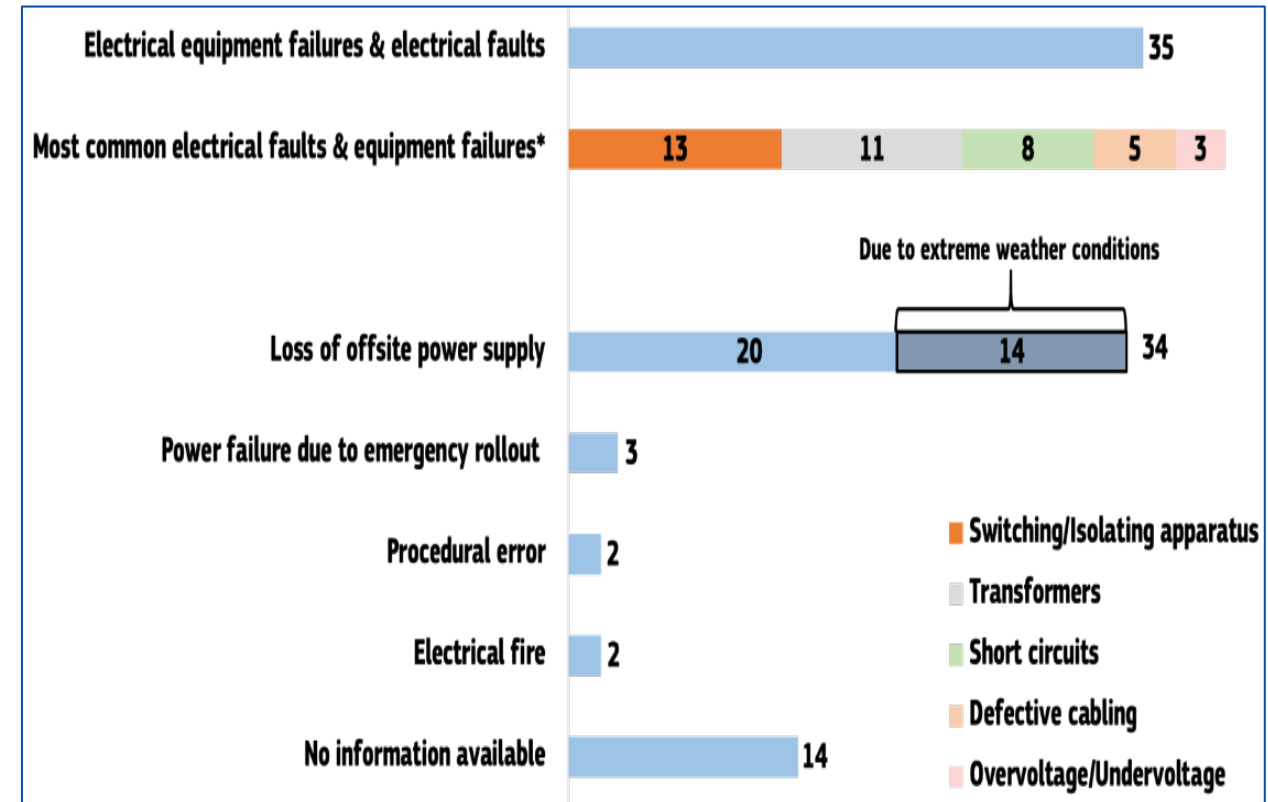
Electrical equipment failures & electrical faults 35

Most common electrical faults & equipment failures* 13 11 8 5 3

Due to extreme weather conditions

Loss of offsite power supply 20 14 34

Power failure due to emergency rollout 3

Procedural error 2

Electrical fire 2

No information available 14

Switching/Isolating apparatus
Transformers
Short circuits
Defective cabling
Overvoltage/Undervoltage